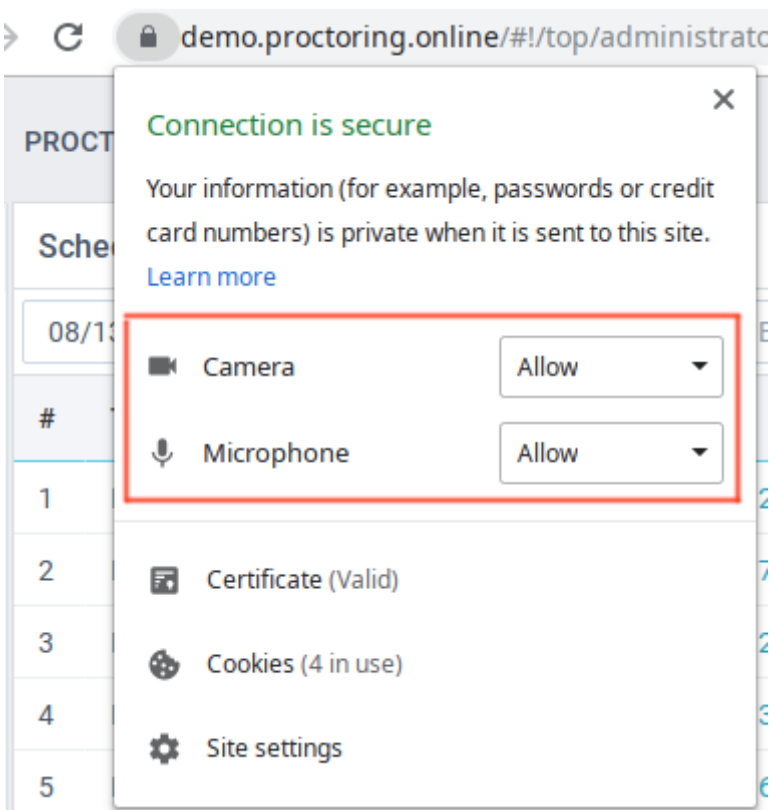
demo.proctoring.online/#!/top/administrato

PROCT

Sche

08/13

#

1

2

3

4

5

×

Connection is secure

Your information (for example, passwords or credit card numbers) is private when it is sent to this site.

Learn more

Camera Allow

Microphone Allow

Certificate (Valid)

Cookies (4 in use)

Site settings